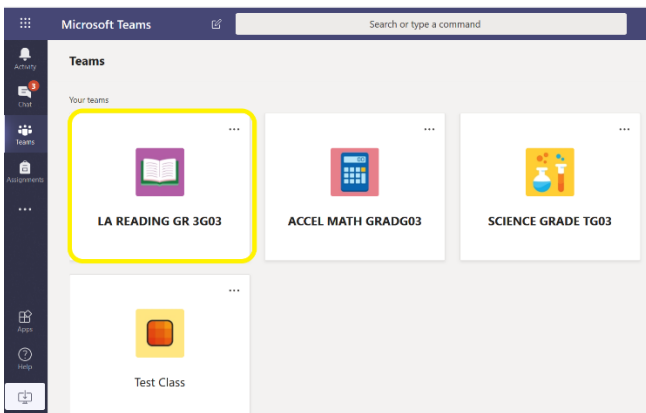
Microsoft Teams

Search or type a command

Activity

3

Chat

Teams

Assignments

...

Apps

Help

Teams

Your teams

...

LA READING GR 3G03

...

ACCEL MATH GRADG03

...

SCIENCE GRADE TG03

...

Test Class